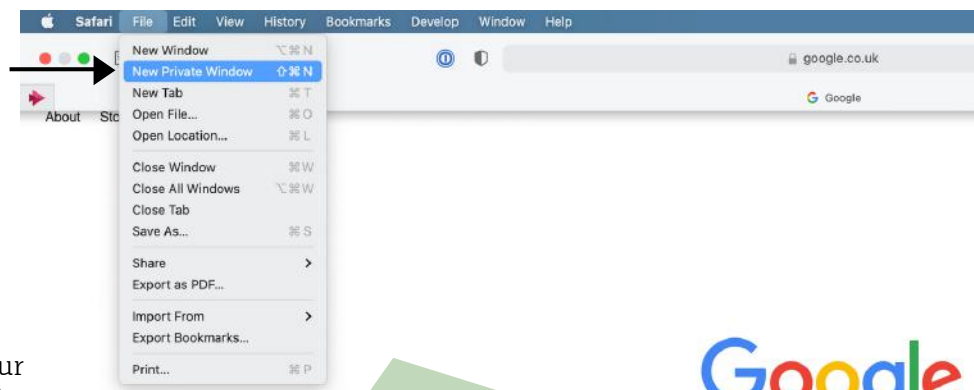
Safari File Edit View History Bookmarks Develop Window Help

New Window ⌥⌘N
New Private Window ⇧⌘N
New Tab ⌘T
Open File... ⌘O
Open Location... ⌘L

Close Window ⌘W
Close All Windows ⌥⌘W
Close Tab
Save As... ⌘S

Share >
Export as PDF...

Import From >
Export Bookmarks...

Print... ⌘P

google.co.uk

Google

About Sto

ur

Google